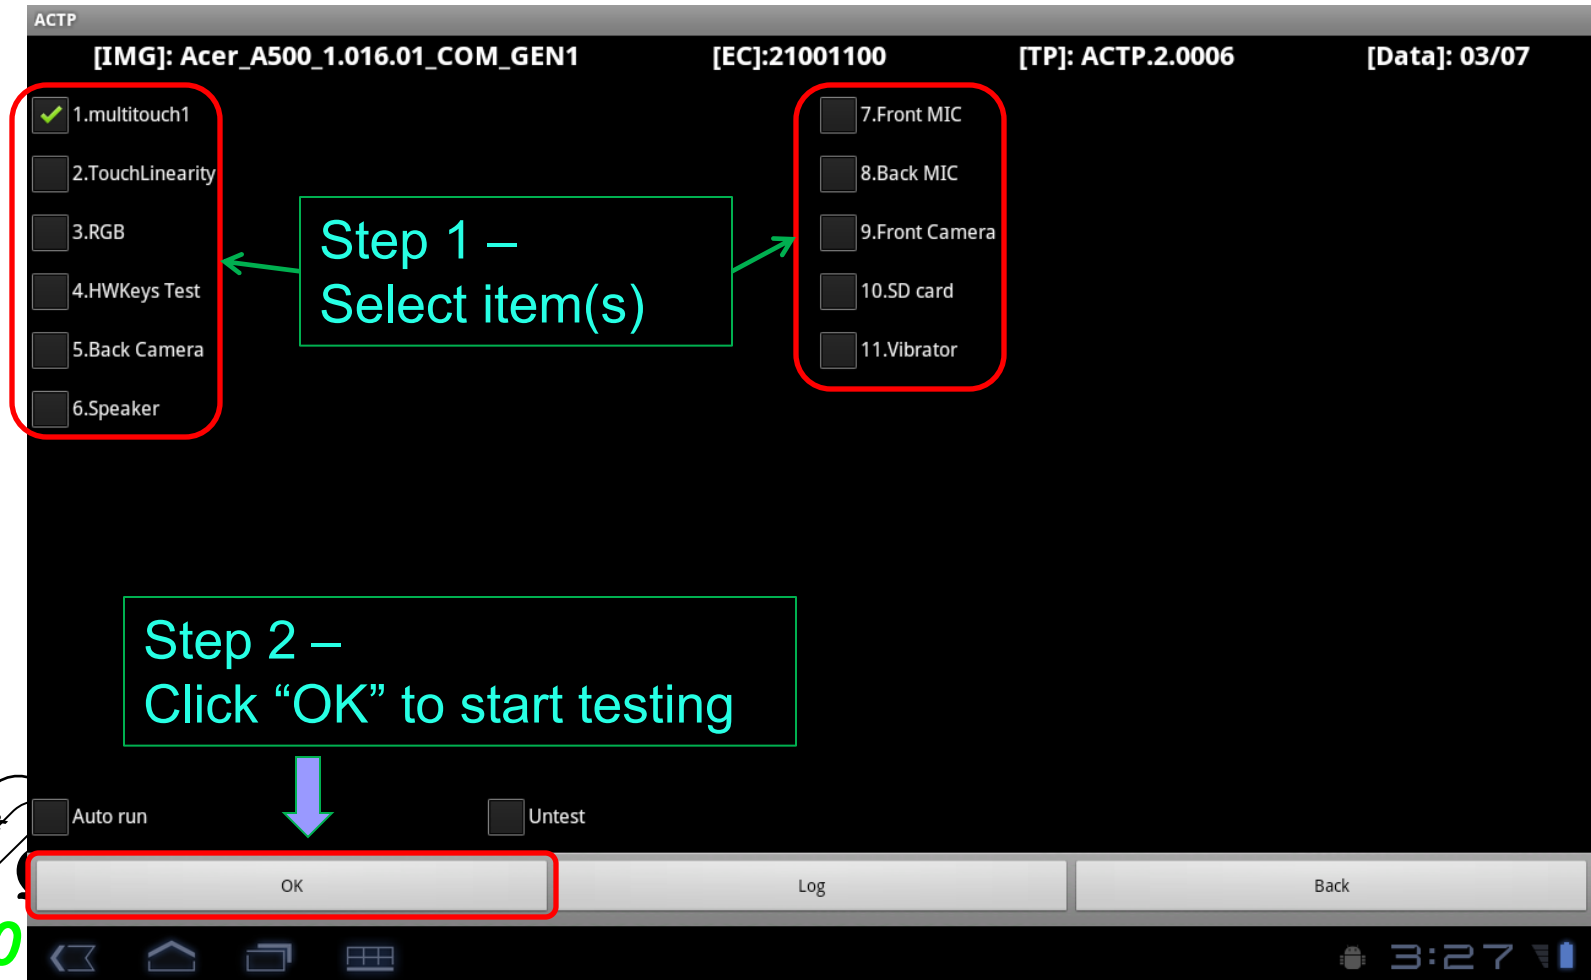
ACTP

[IMG]: Acer_A500_1.016.01_COM_GEN1 [EC]:21001100 [TP]: ACTP.2.0006 [Data]: 03/07

1.multitouch1
2.TouchLinearity
3.RGB
4.HWKeys Test
5.Back Camera
6.Speaker

Step 1 –
Select item(s)

7.Front MIC
8.Back MIC
9.Front Camera
10.SD card
11.Vibrator

Step 2 –
Click “OK” to start testing

Auto run
Untest

OK
Log
Back

3:27